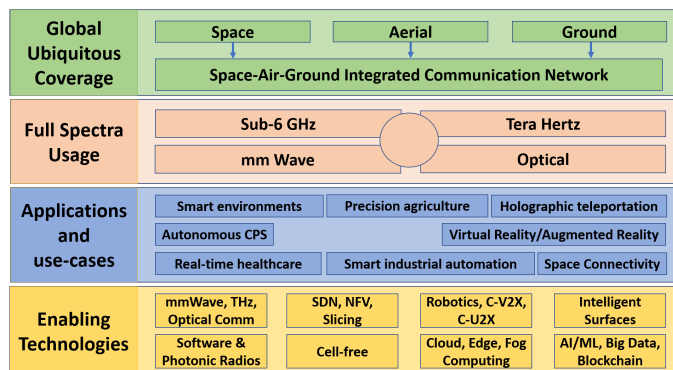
Global Ubiquitous Coverage

Space

Aerial

Ground

Space-Air-Ground Integrated Communication Network

Full Spectra Usage

Sub-6 GHz

Tera Hertz

mm Wave

Optical

Applications and use-cases

Smart environments

Precision agriculture

Holographic teleportation

Autonomous CPS

Virtual Reality/Augmented Reality

Real-time healthcare

Smart industrial automation

Space Connectivity

Enabling Technologies

mmWave, THz, Optical Comm

SDN, NFV, Slicing

Robotics, C-V2X, C-U2X

Intelligent Surfaces

Software & Photonic Radios

Cell-free

Cloud, Edge, Fog Computing

AI/ML, Big Data, Blockchain